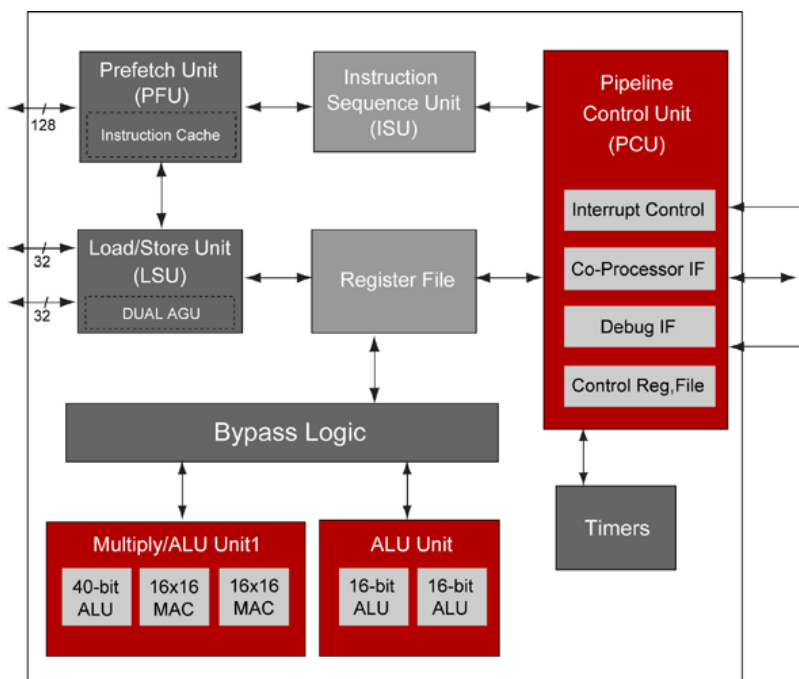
Prefetch Unit
(PFU)
Instruction Cache

128

Instruction Sequence Unit
(ISU)

Pipeline Control Unit
(PCU)

Interrupt Control

Co-Processor IF

Debug IF

Control Reg,File

Load/Store Unit
(LSU)
DUAL AGU

32

32

Register File

Bypass Logic

Timers

Multiply/ALU Unit1

40-bit ALU

16x16 MAC

16x16 MAC

ALU Unit

16-bit ALU

16-bit ALU